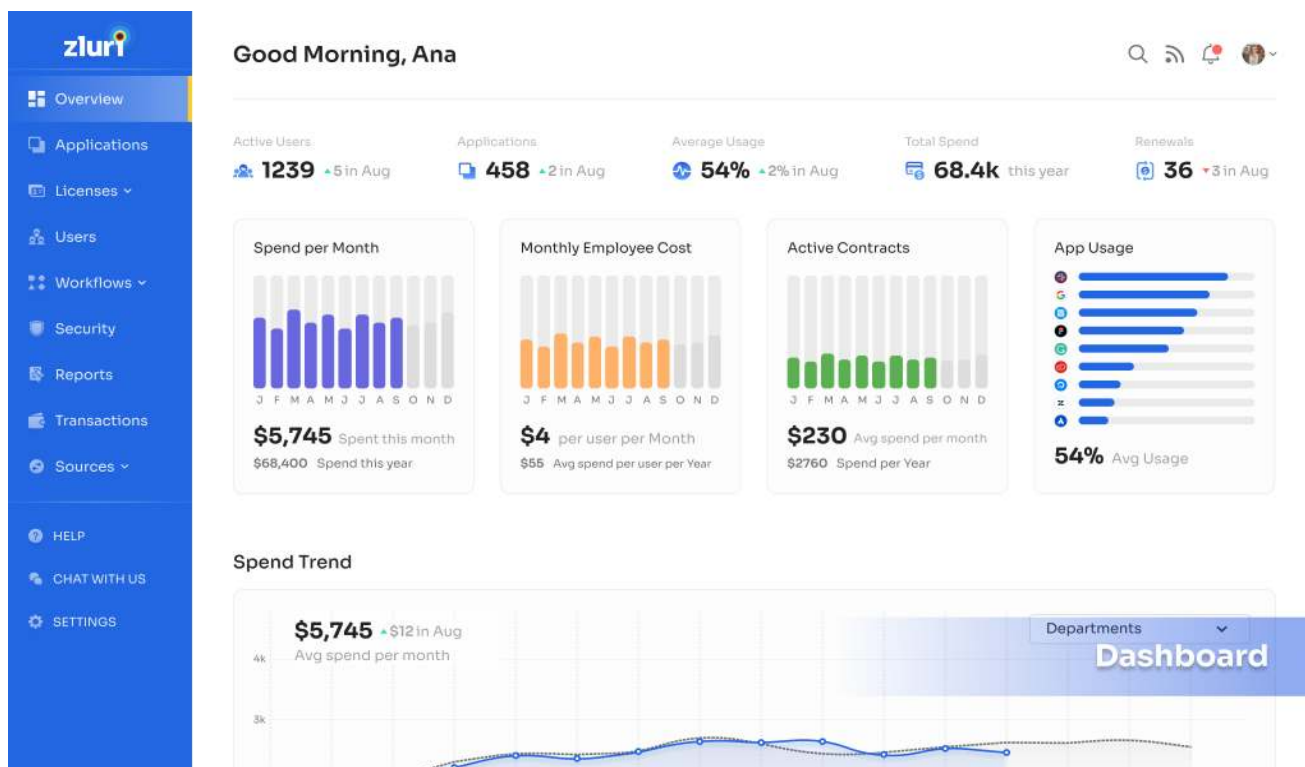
zluri

Overview
Applications
Licenses
Users
Workflows
Security
Reports
Transactions
Sources

HELP
CHAT WITH US
SETTINGS

Good Morning, Ana

Active Users
1239 ▲5 in Aug

Applications
458 ▲2 in Aug

Average Usage
54% ▲2% in Aug

Total Spend
68.4k this year

Renewals
36 ▼3 in Aug

Spend per Month
J F M A M J J A S O N D
$5,745 Spent this month
$68,400 Spend this year

Monthly Employee Cost
J F M A M J J A S O N D
$4 per user per Month
$55 Avg spend per user per Year

Active Contracts
J F M A M J J A S O N D
$230 Avg spend per month
$2760 Spend per Year

App Usage
54% Avg Usage

Spend Trend

$5,745 ▲$12 in Aug
Avg spend per month
4k
3k

Departments

Dashboard